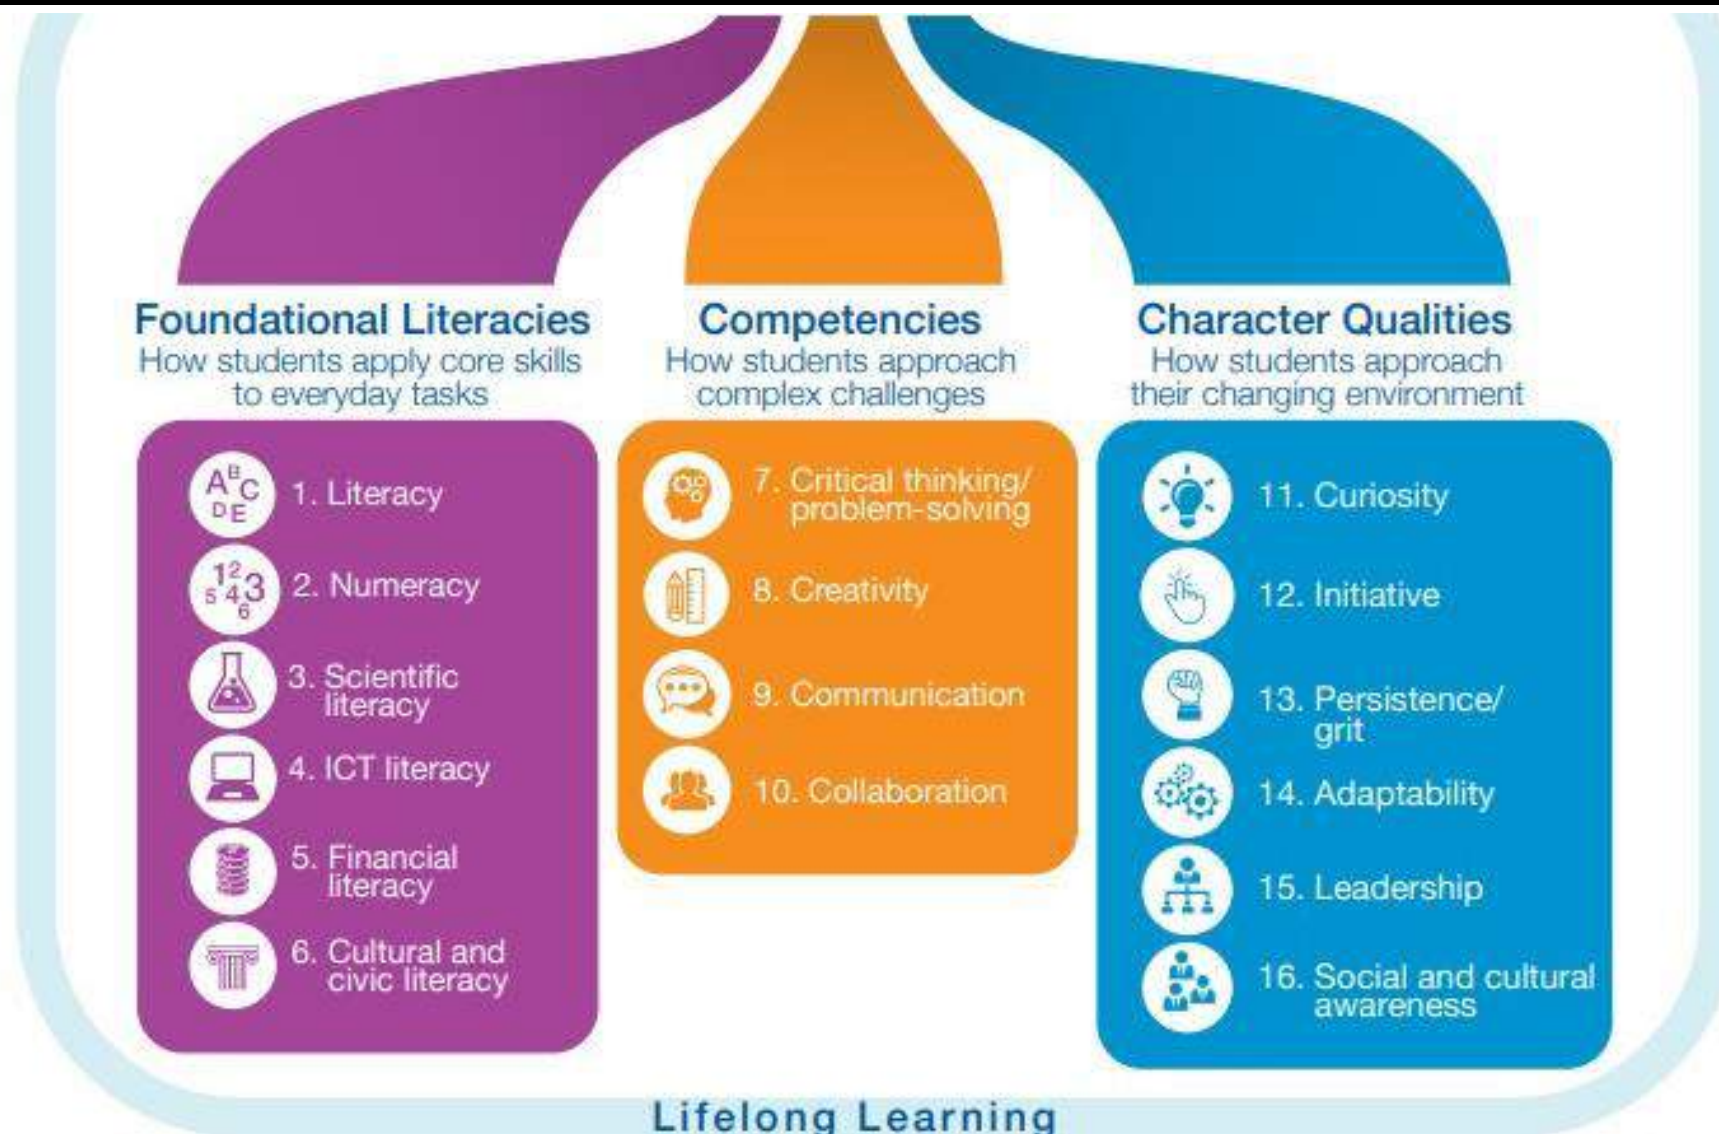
Foundational Literacies
How students apply core skills to everyday tasks

1. Literacy
2. Numeracy
3. Scientific literacy
4. ICT literacy
5. Financial literacy
6. Cultural and civic literacy

Competencies
How students approach complex challenges

7. Critical thinking/ problem-solving
8. Creativity
9. Communication
10. Collaboration

Character Qualities
How students approach their changing environment

11. Curiosity
12. Initiative
13. Persistence/ grit
14. Adaptability
15. Leadership
16. Social and cultural awareness

Lifelong Learning